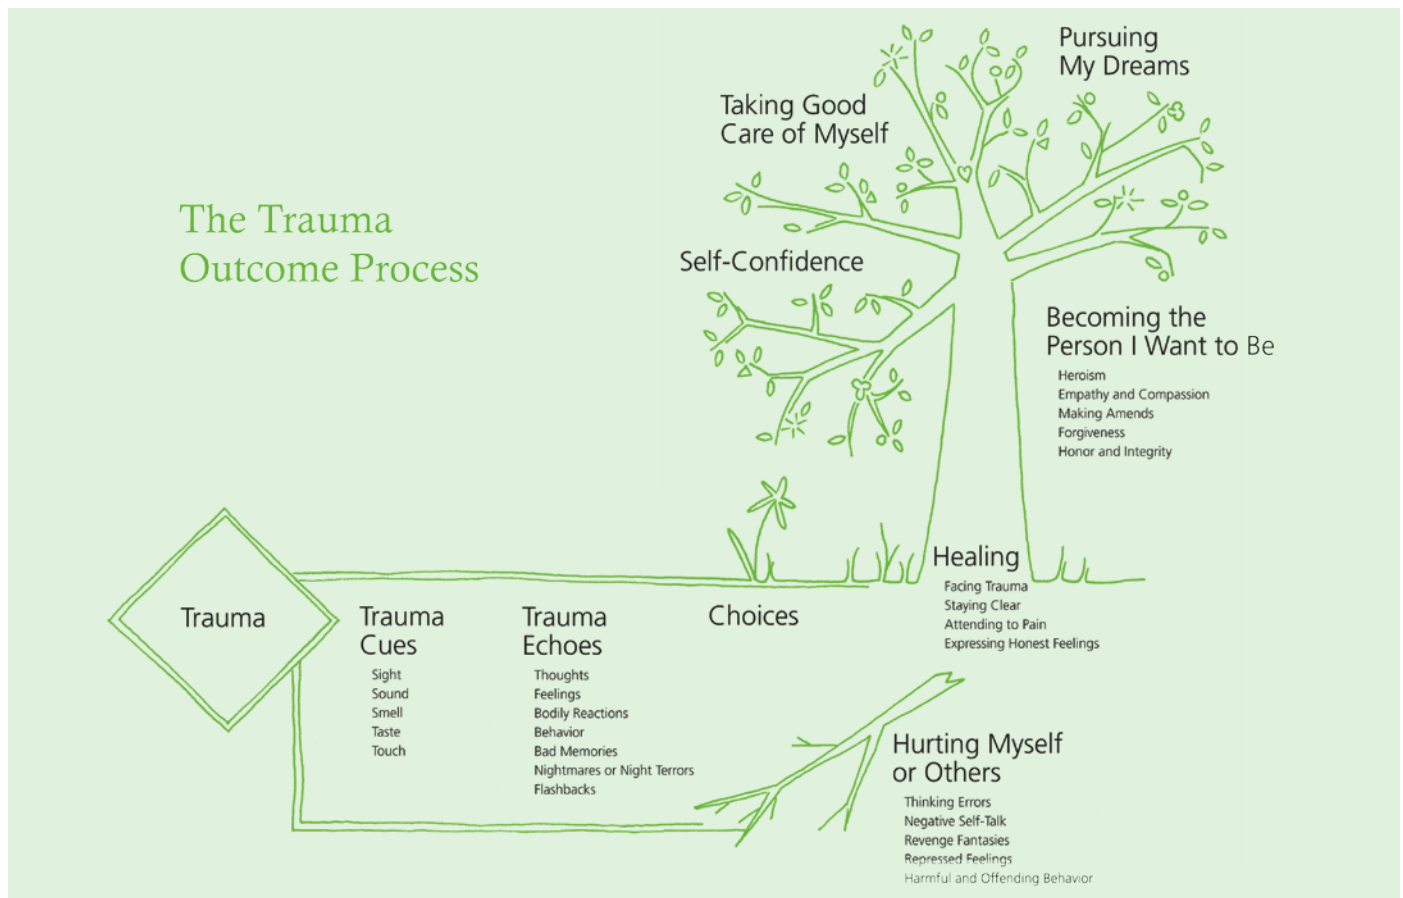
The Trauma Outcome Process

Pursuing My Dreams

Taking Good Care of Myself

Self-Confidence

Becoming the Person I Want to Be

Heroism
Empathy and Compassion
Making Amends
Forgiveness
Honor and Integrity

Healing

Facing Trauma
Staying Clear
Attending to Pain
Expressing Honest Feelings

Trauma

Trauma Cues

Sight
Sound
Smell
Taste
Touch

Trauma Echoes

Thoughts
Feelings
Bodily Reactions
Behavior
Bad Memories
Nightmares or Night Terrors
Flashbacks

Choices

Hurting Myself or Others

Thinking Errors
Negative Self-Talk
Revenge Fantasies
Repressed Feelings
Harmful and Offending Behavior